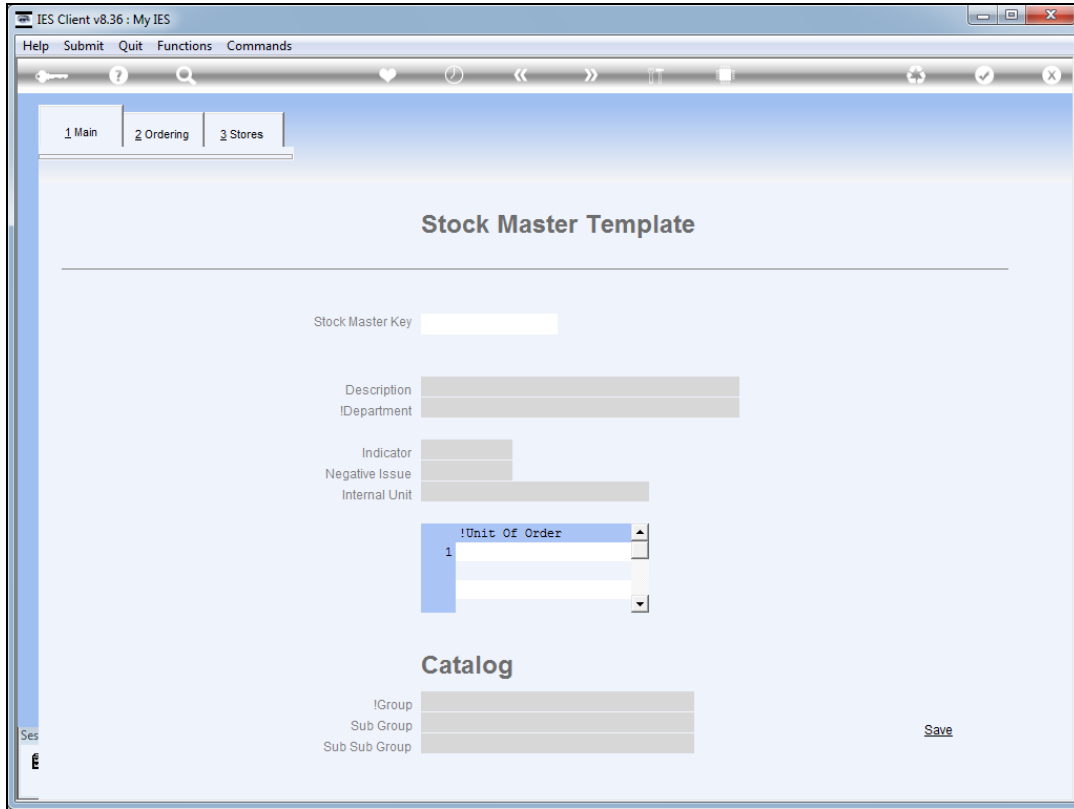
IES Client v8.36 : My IES

Help Submit Quit Functions Commands

1 Main | 2 Ordering | 3 Stores

Stock Master Template

Stock Master Key

Description
!Department

Indicator
Negative Issue
Internal Unit

!Unit Of Order
1

Catalog

!Group
Sub Group
Sub Sub Group

Save

Ses